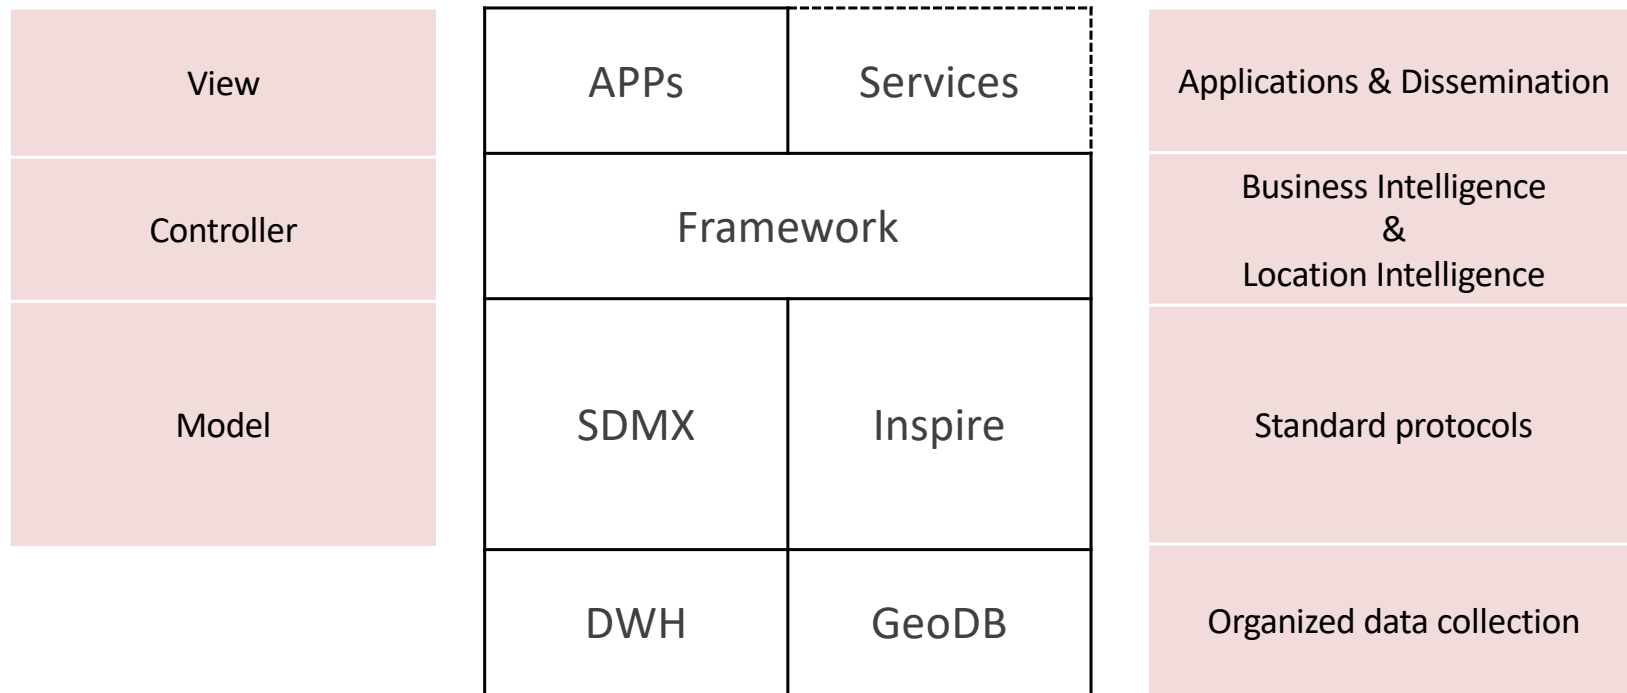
View

Controller

Model

APPs

Services

Framework

SDMX

Inspire

DWH

GeoDB

Applications & Dissemination

Business Intelligence
&
Location Intelligence

Standard protocols

Organized data collection